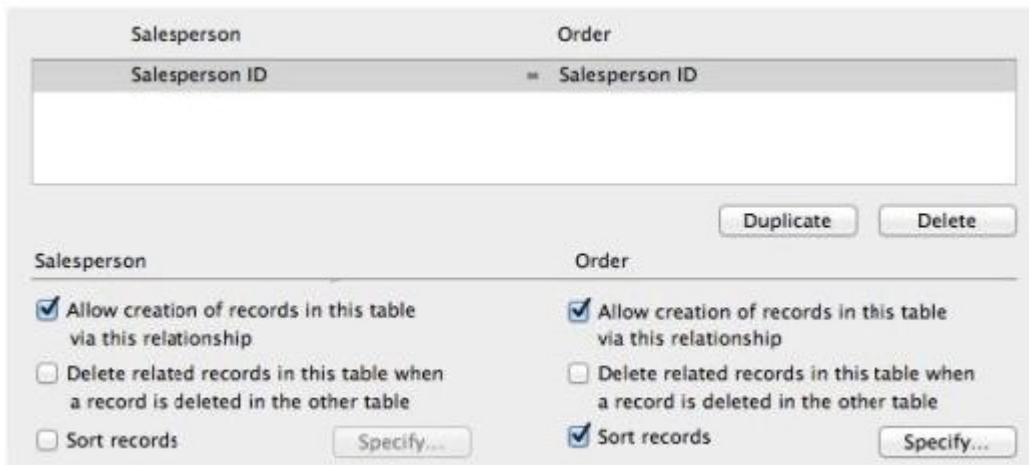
| Salesperson | | Order |
|---|---|---|
| Salesperson ID | = | Salesperson ID |

Duplicate Delete

Salesperson

Allow creation of records in this table via this relationship

Delete related records in this table when a record is deleted in the other table

Sort records

Specify...

Order

Allow creation of records in this table via this relationship

Delete related records in this table when a record is deleted in the other table

Sort records

Specify...